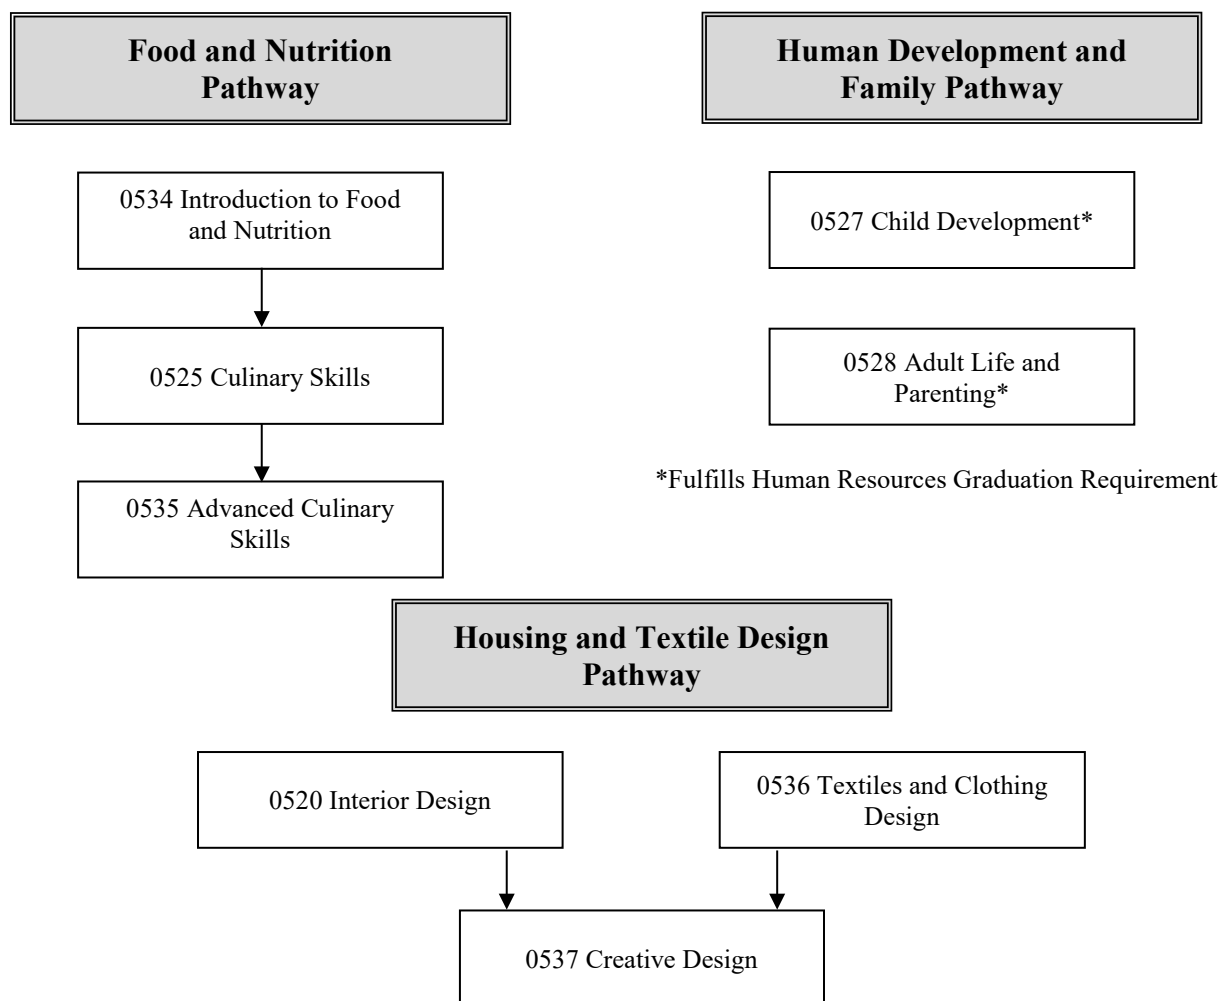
Food and Nutrition Pathway

0534 Introduction to Food and Nutrition

0525 Culinary Skills

0535 Advanced Culinary Skills

Human Development and Family Pathway

0527 Child Development*

0528 Adult Life and Parenting*

*Fulfills Human Resources Graduation Requirement

Housing and Textile Design Pathway

0520 Interior Design

0536 Textiles and Clothing Design

0537 Creative Design